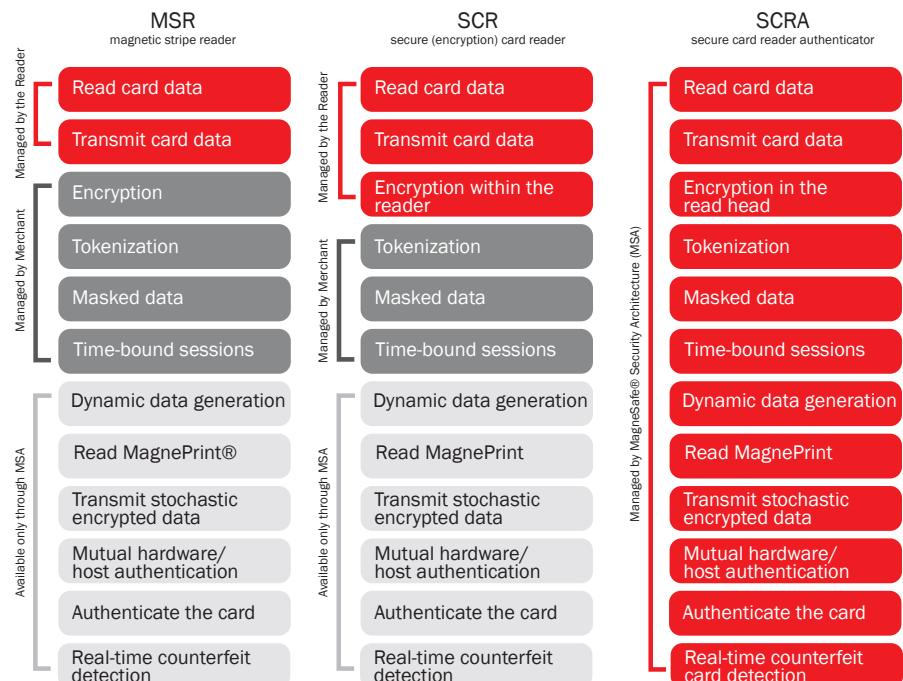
MSR
magnetic stripe reader

Managed by the Reader

Read card data

Transmit card data

Managed by Merchant

Encryption

Tokenization

Masked data

Time-bound sessions

Available only through MSA

Dynamic data generation

Read MagnePrint®

Transmit stochastic encrypted data

Mutual hardware/ host authentication

Authenticate the card

Real-time counterfeit detection

SCR
secure (encryption) card reader

Managed by the Reader

Read card data

Transmit card data

Encryption within the reader

Managed by Merchant

Tokenization

Masked data

Time-bound sessions

Available only through MSA

Dynamic data generation

Read MagnePrint

Transmit stochastic encrypted data

Mutual hardware/ host authentication

Authenticate the card

Real-time counterfeit detection

SCRA
secure card reader authenticator

Managed by MagneSafe® Security Architecture (MSA)

Read card data

Transmit card data

Encryption in the read head

Tokenization

Masked data

Time-bound sessions

Dynamic data generation

Read MagnePrint

Transmit stochastic encrypted data

Mutual hardware/ host authentication

Authenticate the card

Real-time counterfeit card detection